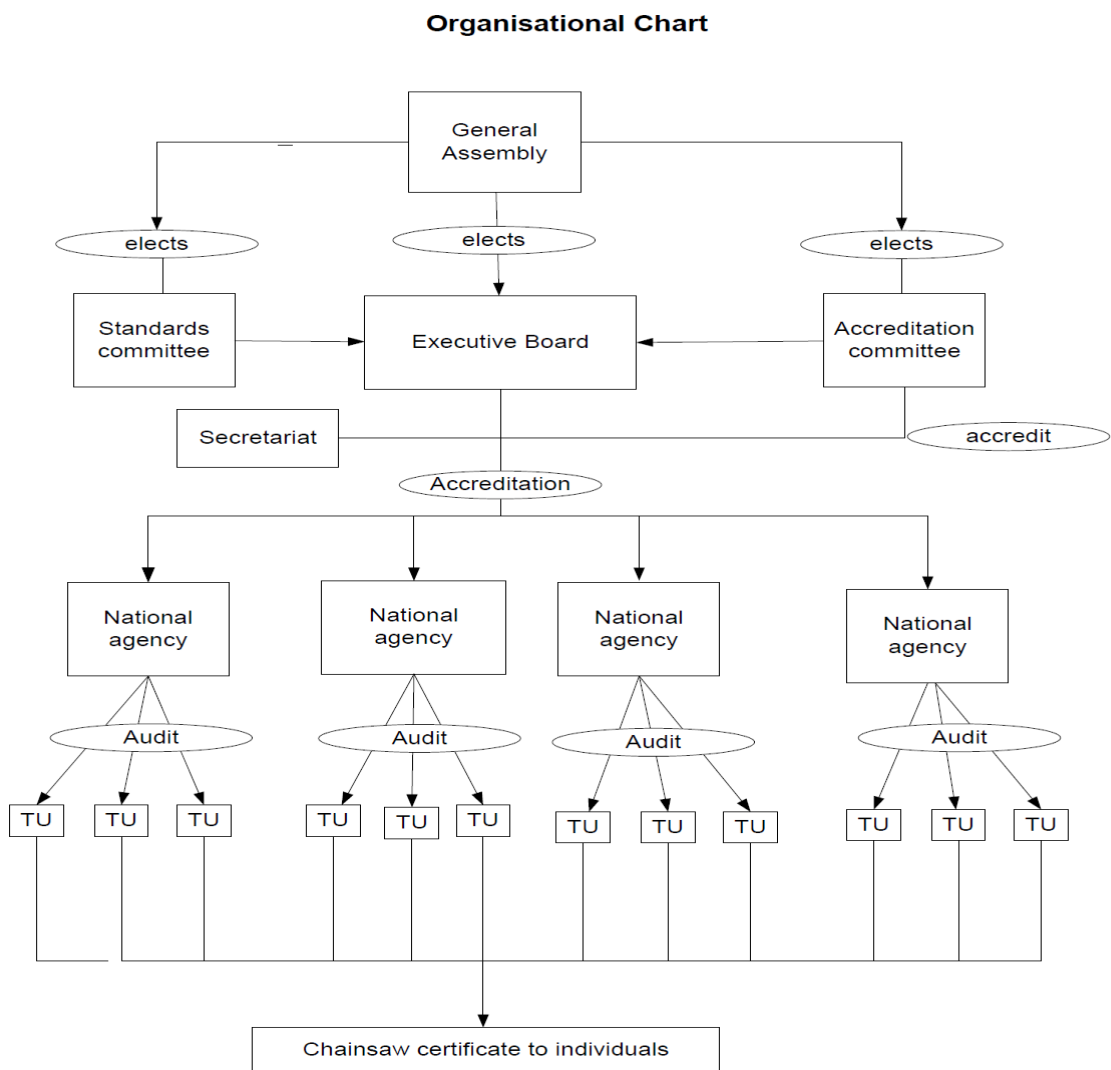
Organisational Chart

General Assembly

elects

elects

elects

Standards committee

Executive Board

Accreditation committee

Secretariat

accredit

Accreditation

National agency

National agency

National agency

National agency

Audit

Audit

Audit

Audit

TU

TU

TU

TU

TU

TU

TU

TU

TU

TU

TU

TU

Chainsaw certificate to individuals